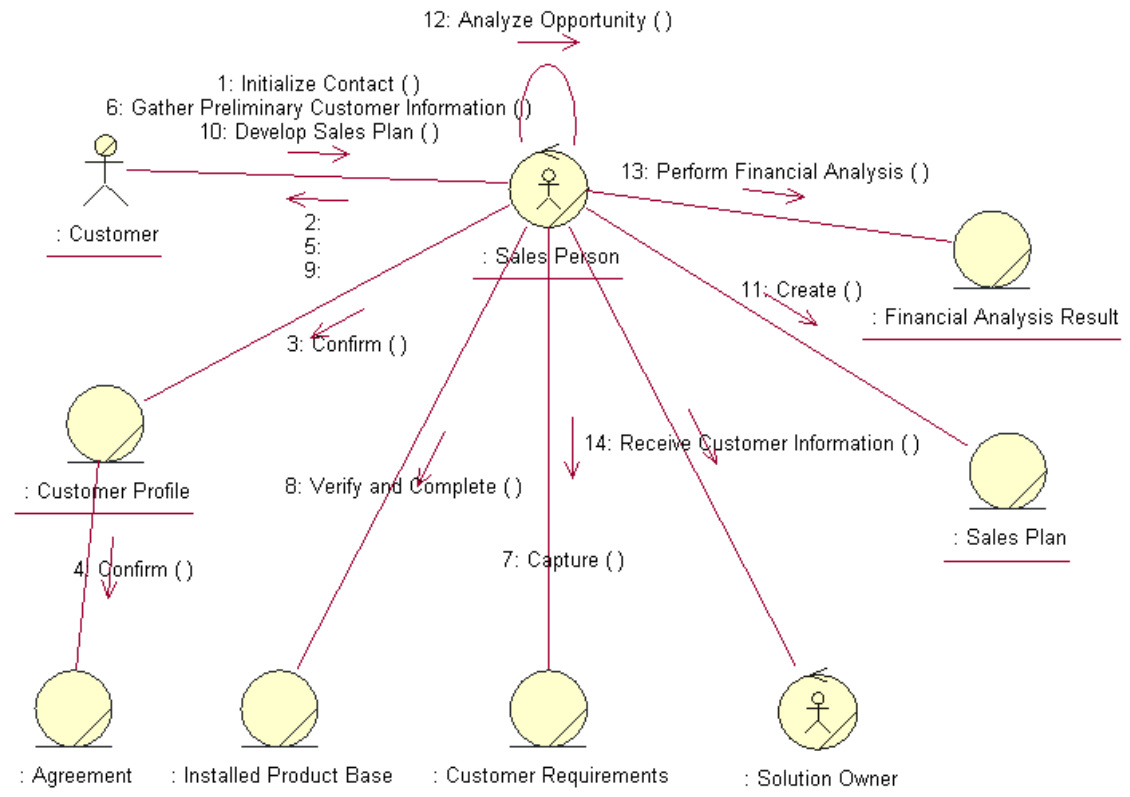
12: Analyze Opportunity ( )

1: Initialize Contact ( )
6: Gather Preliminary Customer Information ( )
10: Develop Sales Plan ( )

: Customer

2:
5:
9:

: Sales Person

13: Perform Financial Analysis ( )

11: Create ( )

: Financial Analysis Result

3: Confirm ( )

: Customer Profile

8: Verify and Complete ( )

14: Receive Customer Information ( )

: Sales Plan

4: Confirm ( )

7: Capture ( )

: Agreement

: Installed Product Base

: Customer Requirements

: Solution Owner